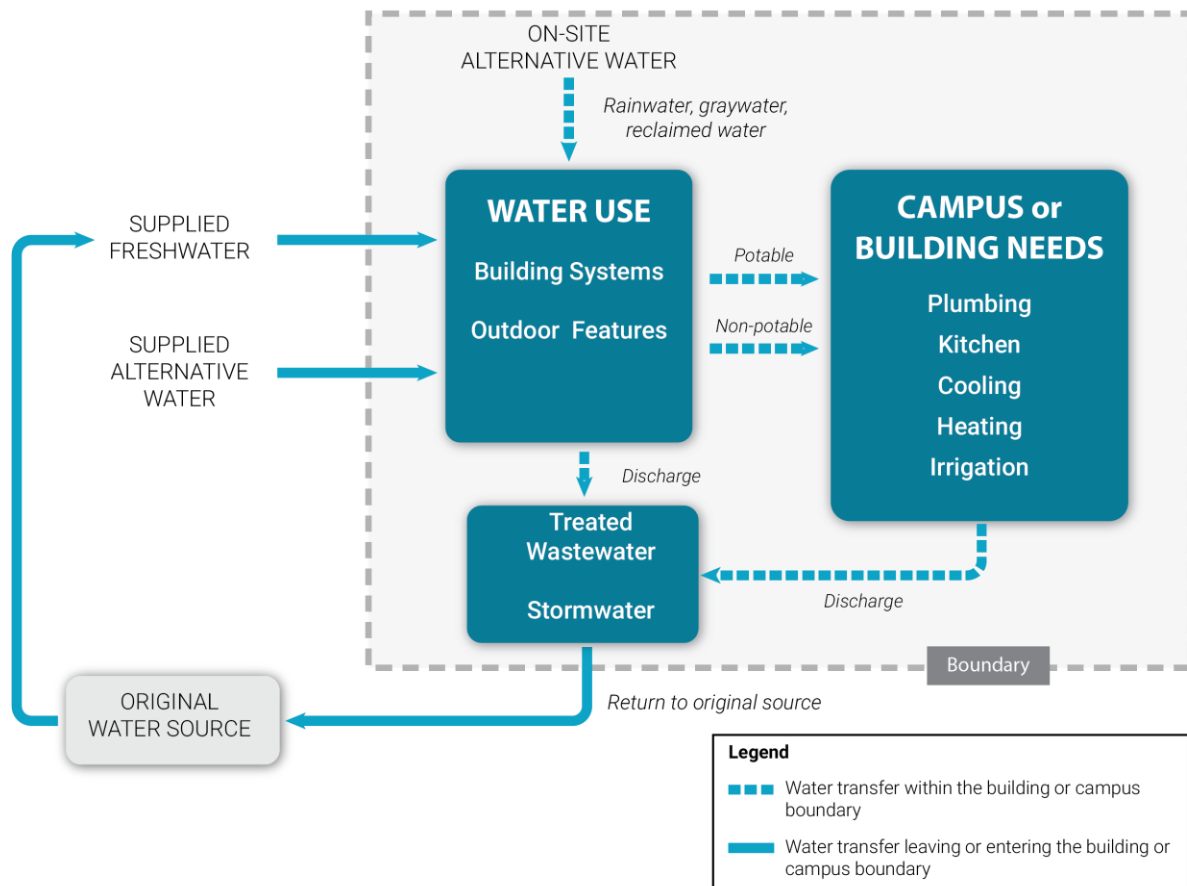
ON-SITE
ALTERNATIVE WATER

Rainwater, graywater, reclaimed water

SUPPLIED
FRESHWATER

SUPPLIED
ALTERNATIVE
WATER

WATER USE

Building Systems

Outdoor Features

Potable

Non-potable

CAMPUS or
BUILDING NEEDS

Plumbing

Kitchen

Cooling

Heating

Irrigation

Discharge

Treated
Wastewater

Stormwater

Discharge

Boundary

ORIGINAL
WATER SOURCE

Return to original source

Legend

Water transfer within the building or campus boundary

Water transfer leaving or entering the building or campus boundary